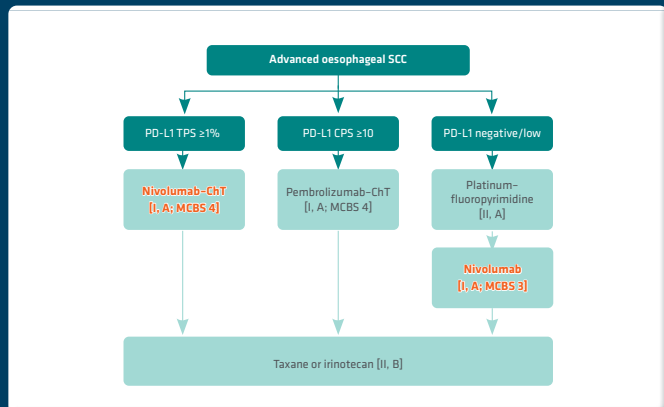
Advanced oesophageal SCC

PD-L1 TPS ≥1%

PD-L1 CPS ≥10

PD-L1 negative/low

Nivolumab-ChT [I, A; MCBS 4]

Pembrolizumab-ChT [I, A; MCBS 4]

Platinum-fluoropyrimidine [II, A]

Nivolumab [I, A; MCBS 3]

Taxane or irinotecan [II, B]